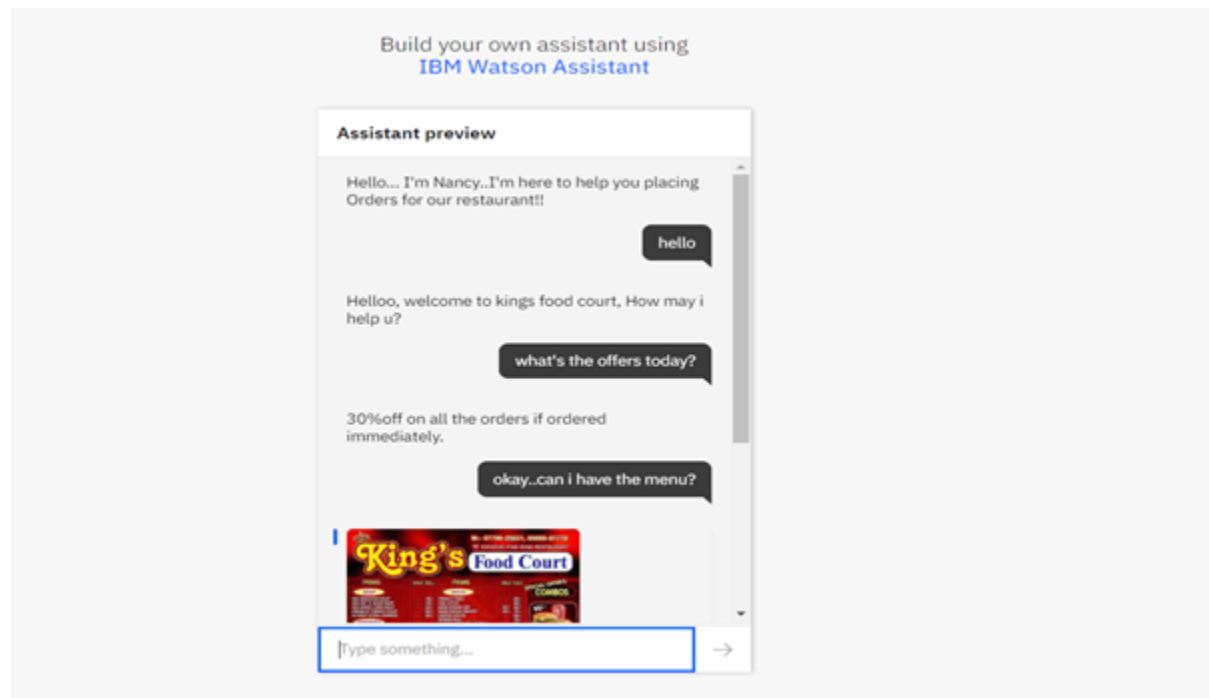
Build your own assistant using
IBM Watson Assistant

Assistant preview

Hello... I'm Nancy..I'm here to help you placing Orders for our restaurant!!

hello

Helloo, welcome to kings food court, How may i help u?

what's the offers today?

30%off on all the orders if ordered immediately.

okay..can i have the menu?

King's Food Court

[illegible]

Type something...